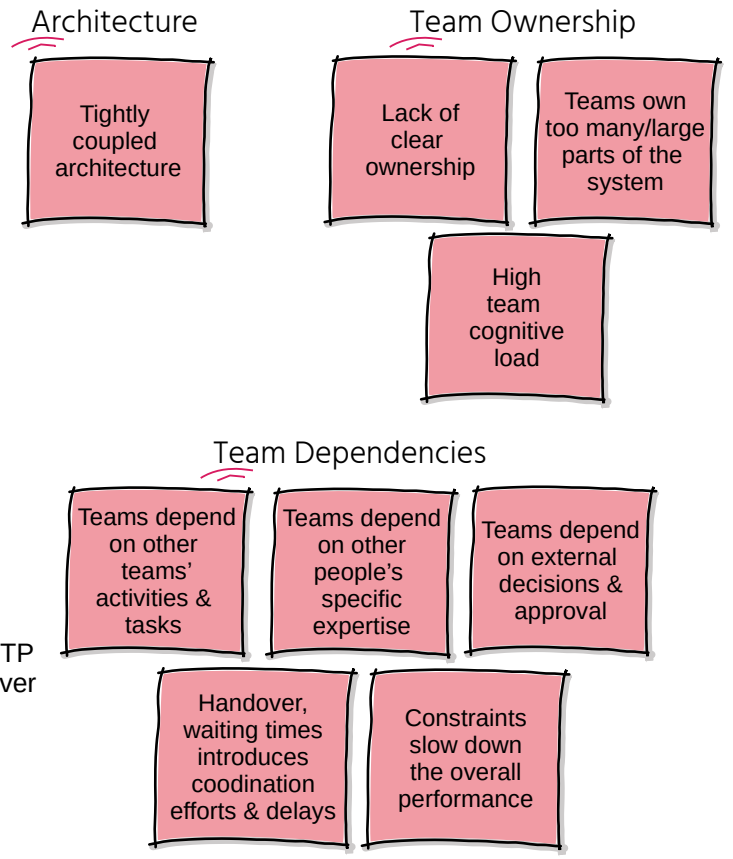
Architecture

Tightly coupled architecture

Team Ownership

Lack of clear ownership

Teams own too many/large parts of the system

High team cognitive load

Team Dependencies

Teams depend on other teams' activities & tasks

Teams depend on other people's specific expertise

Teams depend on external decisions & approval

TP
ver

Handover, waiting times introduces coodination efforts & delays

Constraints slow down the overall performance